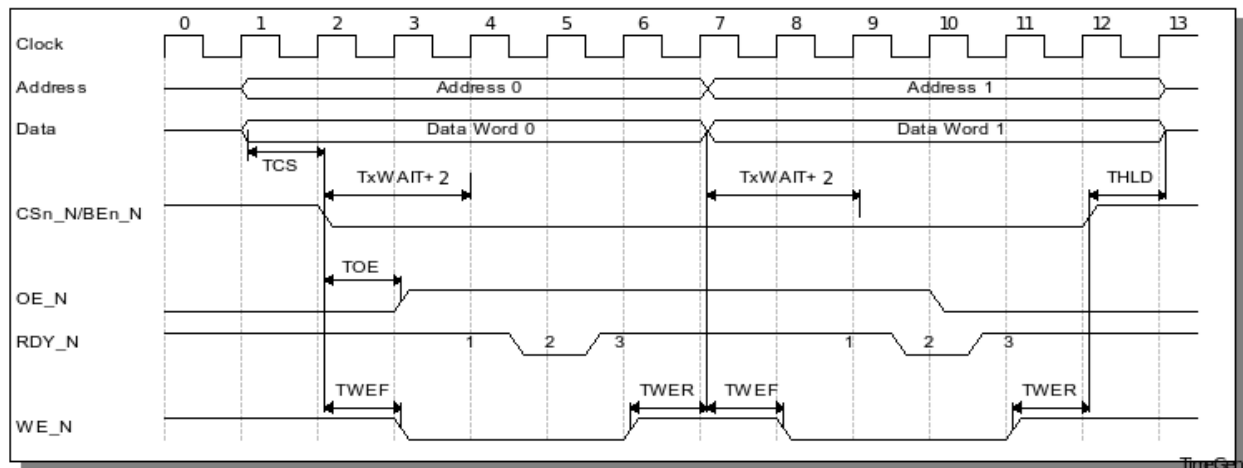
0 1 2 3 4 5 6 7 8 9 10 11 12 13

Clock

Address

Address 0

Address 1

Data

Data Word 0

Data Word 1

TCS

TxWAIT+ 2

TxWAIT+ 2

THLD

CSn_N/BEn_N

TOE

OE_N

RDY_N

1 2 3

1 2 3

TWEF

TWER

TWEF

TWER

WE_N

TimeGen